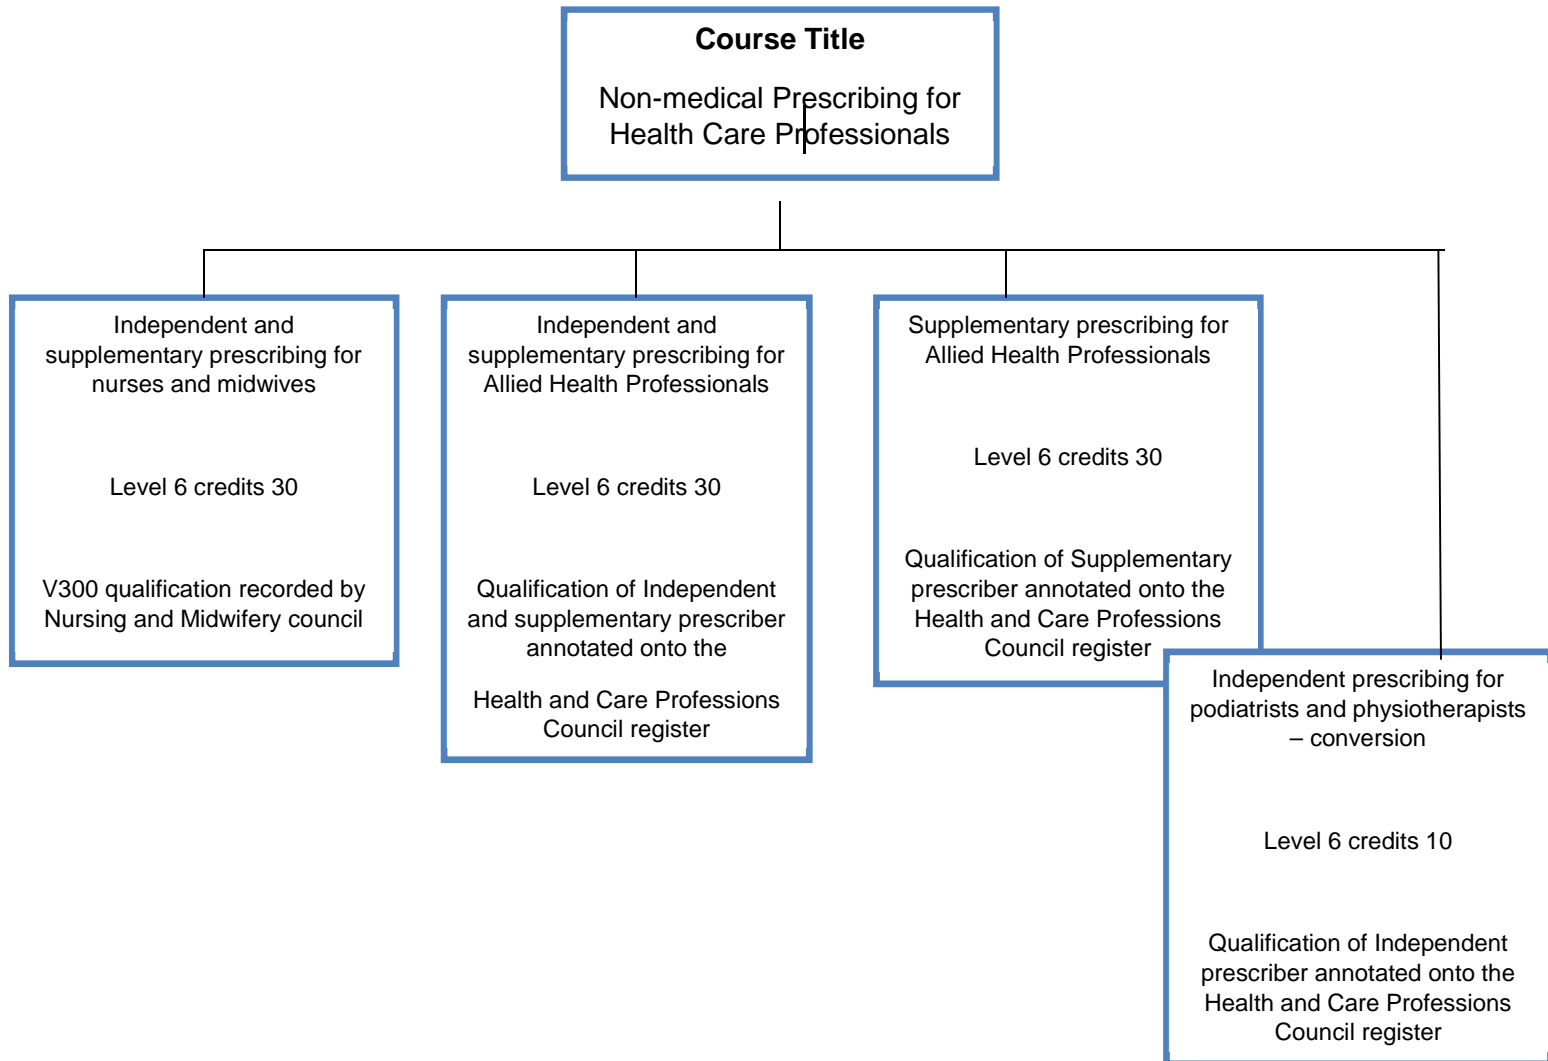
**Course Title**

Non-medical Prescribing for Health Care Professionals

Independent and supplementary prescribing for nurses and midwives

Level 6 credits 30

V300 qualification recorded by Nursing and Midwifery council

Independent and supplementary prescribing for Allied Health Professionals

Level 6 credits 30

Qualification of Independent and supplementary prescriber annotated onto the

Health and Care Professions Council register

Supplementary prescribing for Allied Health Professionals

Level 6 credits 30

Qualification of Supplementary prescriber annotated onto the Health and Care Professions Council register

Independent prescribing for podiatrists and physiotherapists – conversion

Level 6 credits 10

Qualification of Independent prescriber annotated onto the Health and Care Professions Council register